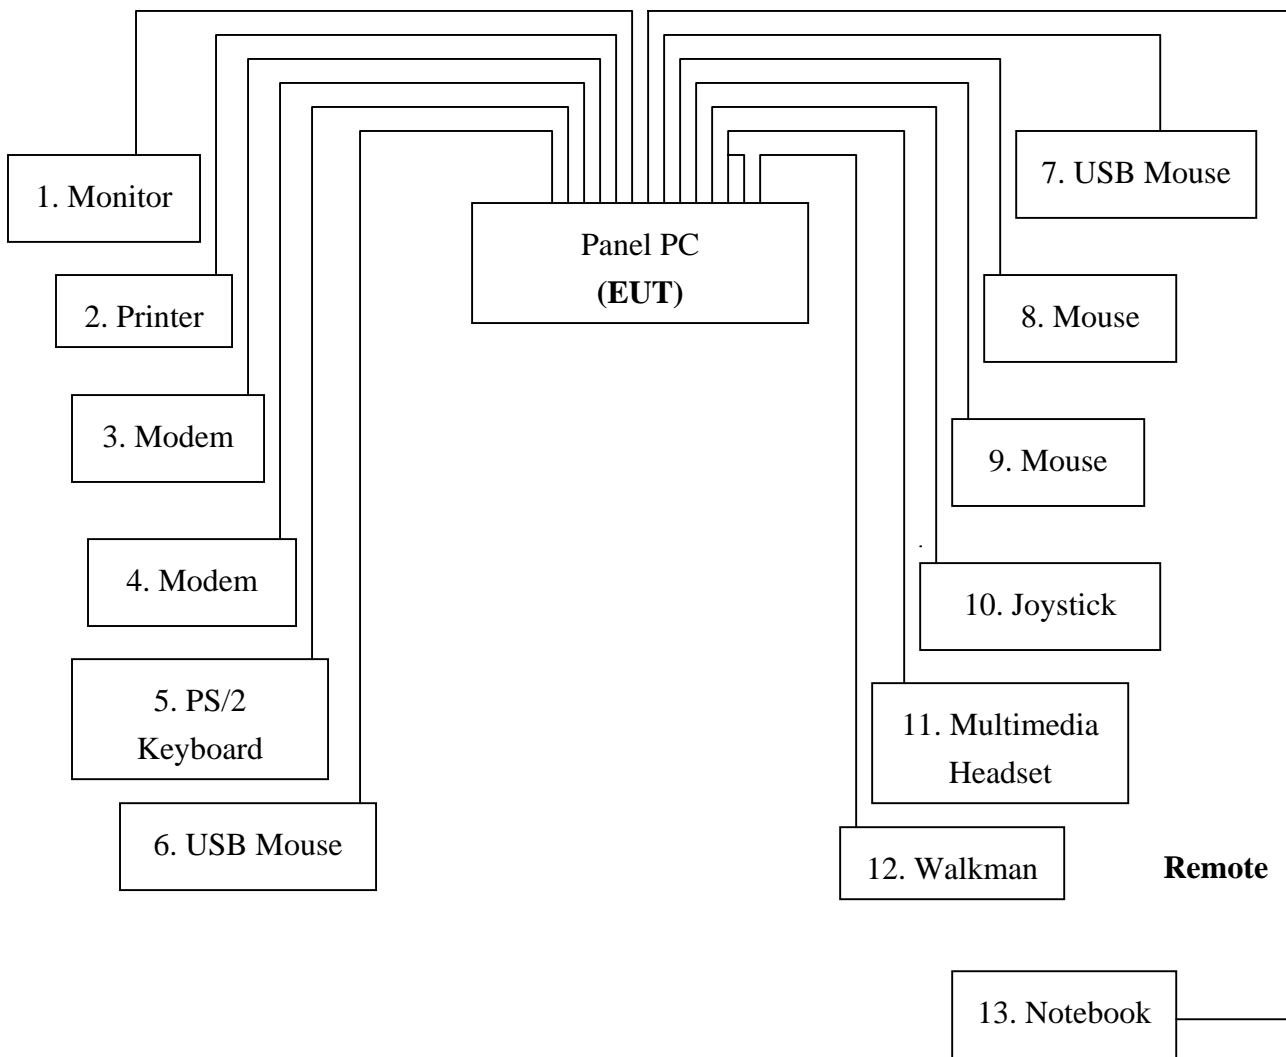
1. Monitor

2. Printer

3. Modem

4. Modem

5. PS/2 Keyboard

6. USB Mouse

Panel PC
**(EUT)**

7. USB Mouse

8. Mouse

9. Mouse

10. Joystick

11. Multimedia Headset

12. Walkman

**Remote**

13. Notebook